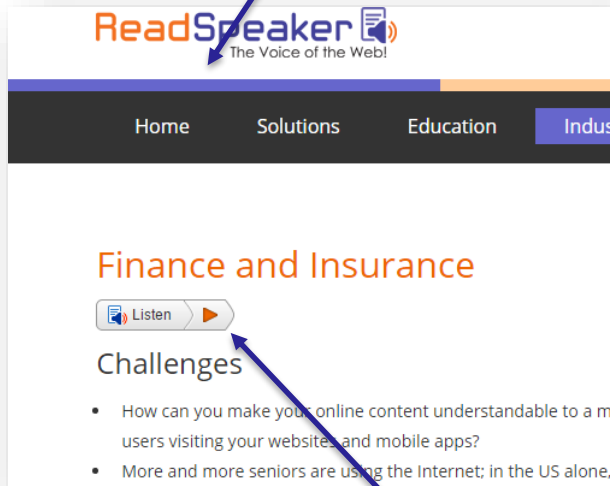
ReadSpeaker
The Voice of the Web!

Home Solutions Education Indus

Finance and Insurance

Listen

Challenges

- How can you make your online content understandable to a m users visiting your websites and mobile apps?
- More and more seniors are using the Internet; in the US alone,